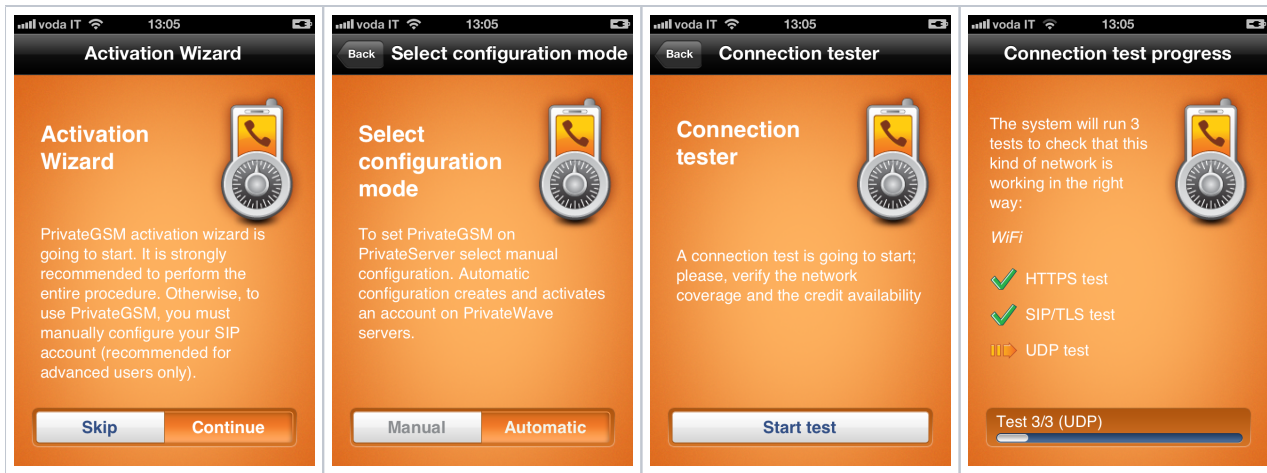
voda IT 13:05

Activation Wizard

Activation Wizard

PrivateGSM activation wizard is going to start. It is strongly recommended to perform the entire procedure. Otherwise, to use PrivateGSM, you must manually configure your SIP account (recommended for advanced users only).

Skip Continue

voda IT 13:05

Back Select configuration mode

Select configuration mode

To set PrivateGSM on PrivateServer select manual configuration. Automatic configuration creates and activates an account on PrivateWave servers.

Manual Automatic

voda IT 13:05

Back Connection tester

Connection tester

A connection test is going to start; please, verify the network coverage and the credit availability

Start test

voda IT 13:05

Connection test progress

The system will run 3 tests to check that this kind of network is working in the right way:

WiFi

HTTPS test

SIP/TLS test

UDP test

Test 3/3 (UDP)